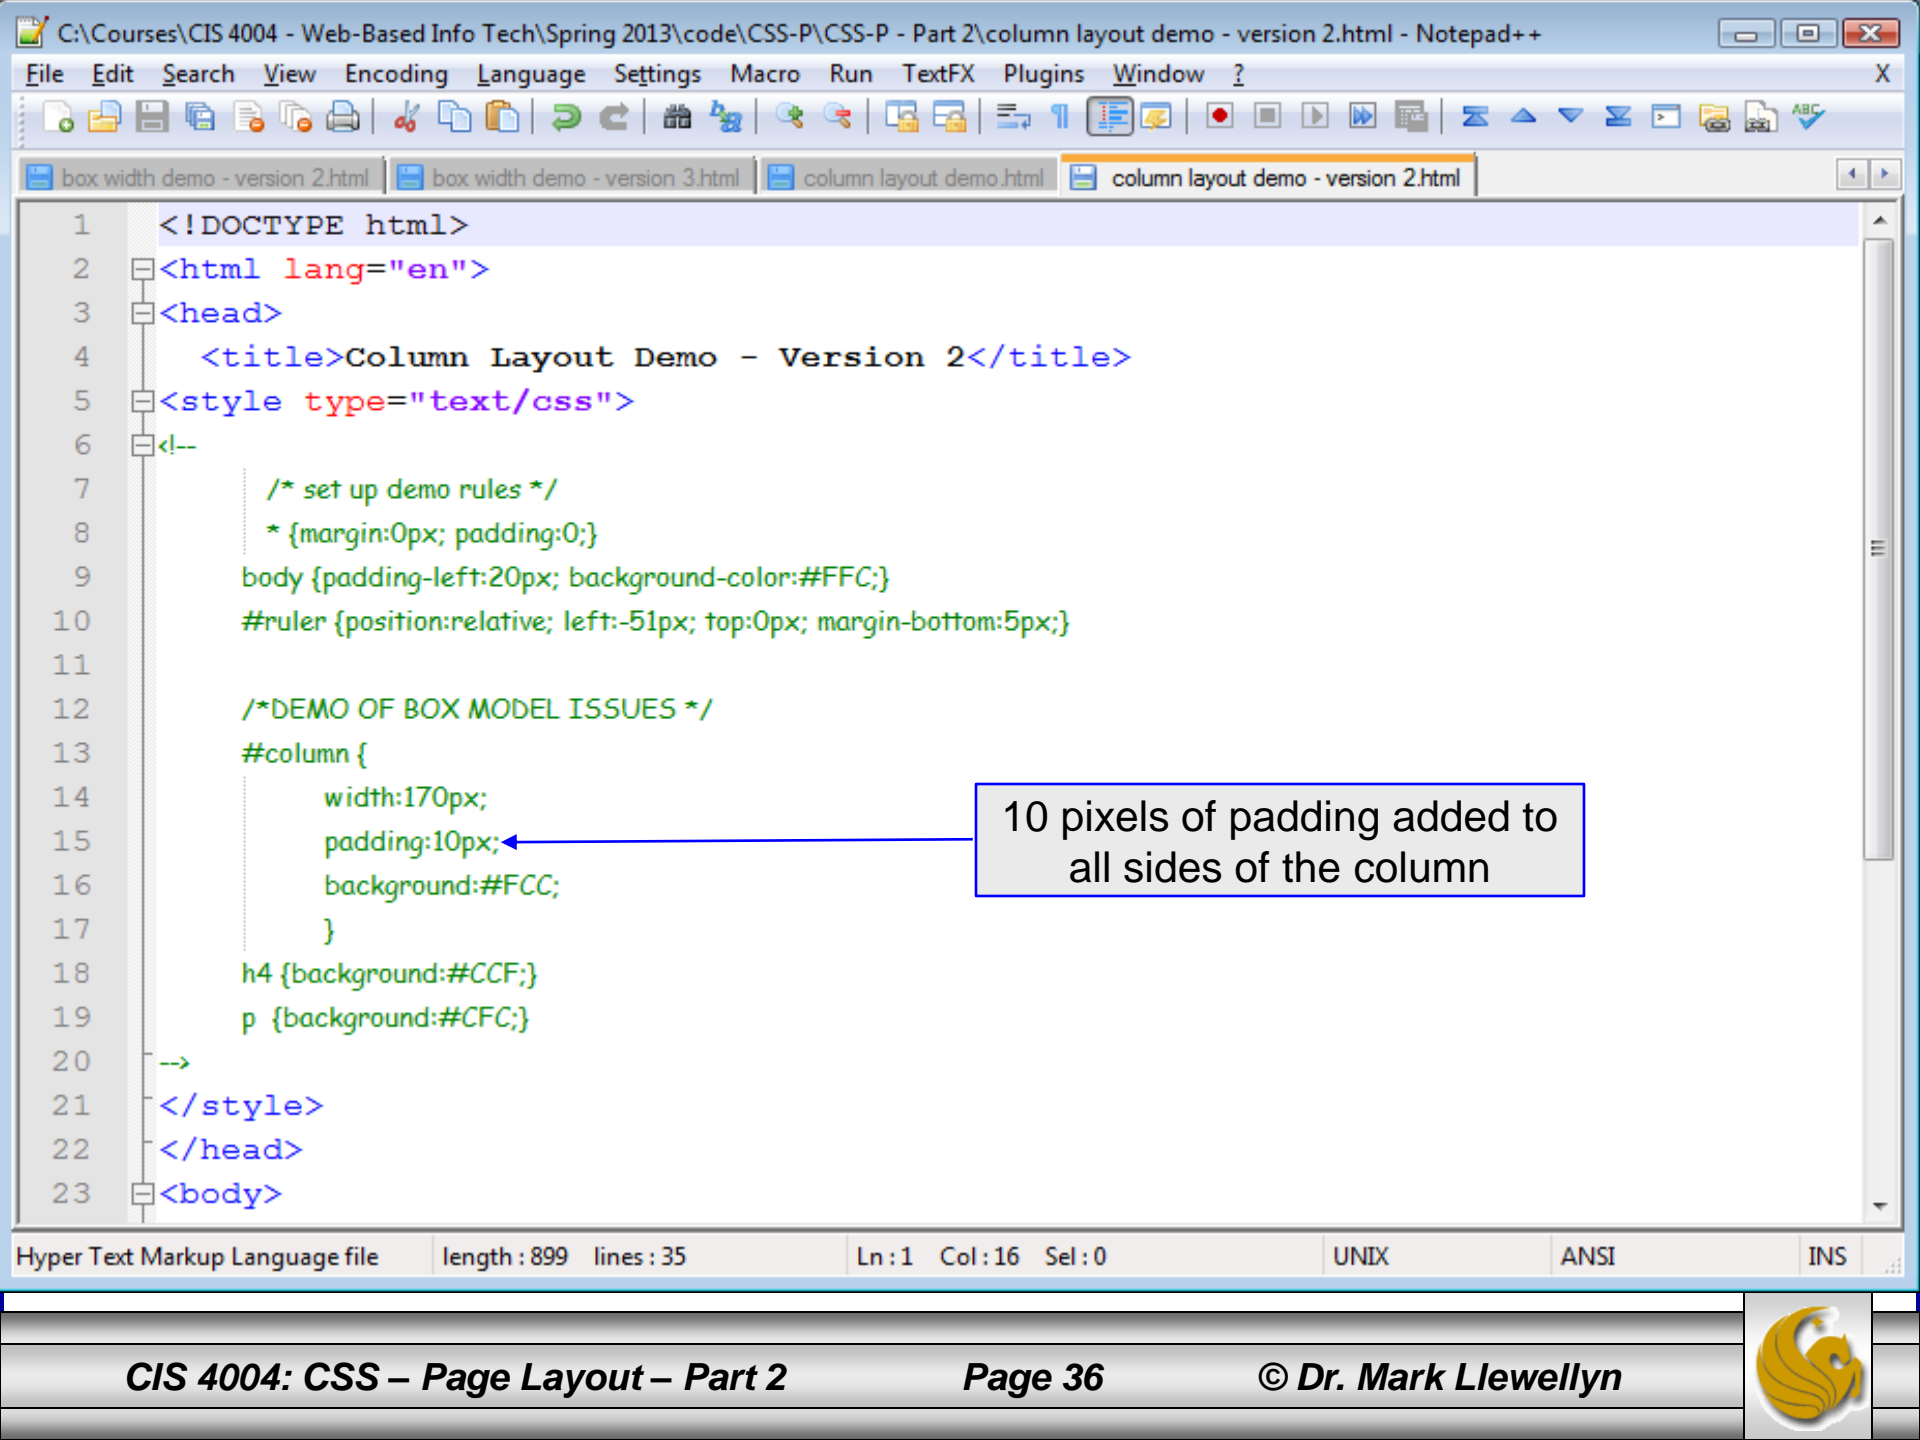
C:\Courses\CIS 4004 - Web-Based Info Tech\Spring 2013\code\CSS-P\CSS-P - Part 2\column layout demo - version 2.html - Notepad++

File Edit Search View Encoding Language Settings Macro Run TextFX Plugins Window ? X

box width demo - version 2.html | box width demo - version 3.html | column layout demo.html | column layout demo - version 2.html

1 <!DOCTYPE html>
2 <html lang="en">
3 <head>
4 <title>Column Layout Demo - Version 2</title>
5 <style type="text/css">
6 <!--
7 /* set up demo rules */
8 * {margin:0px; padding:0;}
9 body {padding-left:20px; background-color:#FFC;}
10 #ruler {position:relative; left:-51px; top:0px; margin-bottom:5px;}
11
12 /*DEMO OF BOX MODEL ISSUES */
13 #column {
14 width:170px;
15 padding:10px;
16 background:#FCC;
17 }
18 h4 {background:#CCF;}
19 p {background:#CFC;}
20 -->
21 </style>
22 </head>
23 <body>

10 pixels of padding added to all sides of the column

Hyper Text Markup Language file | length : 899 lines : 35 | Ln : 1 Col : 16 Sel : 0 | UNIX | ANSI | INS

CIS 4004: CSS – Page Layout – Part 2 Page 36 © Dr. Mark Llewellyn